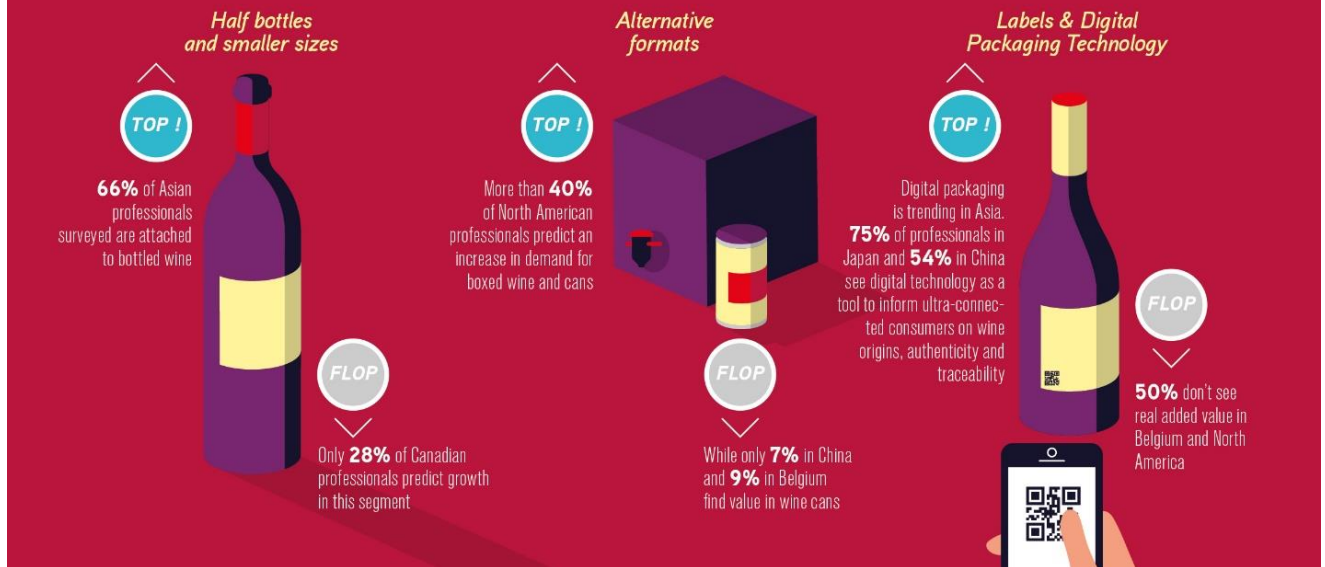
Half bottles and smaller sizes

TOP !

66% of Asian professionals surveyed are attached to bottled wine

FLOP

Only 28% of Canadian professionals predict growth in this segment

Alternative formats

TOP !

More than 40% of North American professionals predict an increase in demand for boxed wine and cans

FLOP

While only 7% in China and 9% in Belgium find value in wine cans

Labels & Digital Packaging Technology

TOP !

Digital packaging is trending in Asia. 75% of professionals in Japan and 54% in China see digital technology as a tool to inform ultra-connected consumers on wine origins, authenticity and traceability

FLOP

50% don't see real added value in Belgium and North America